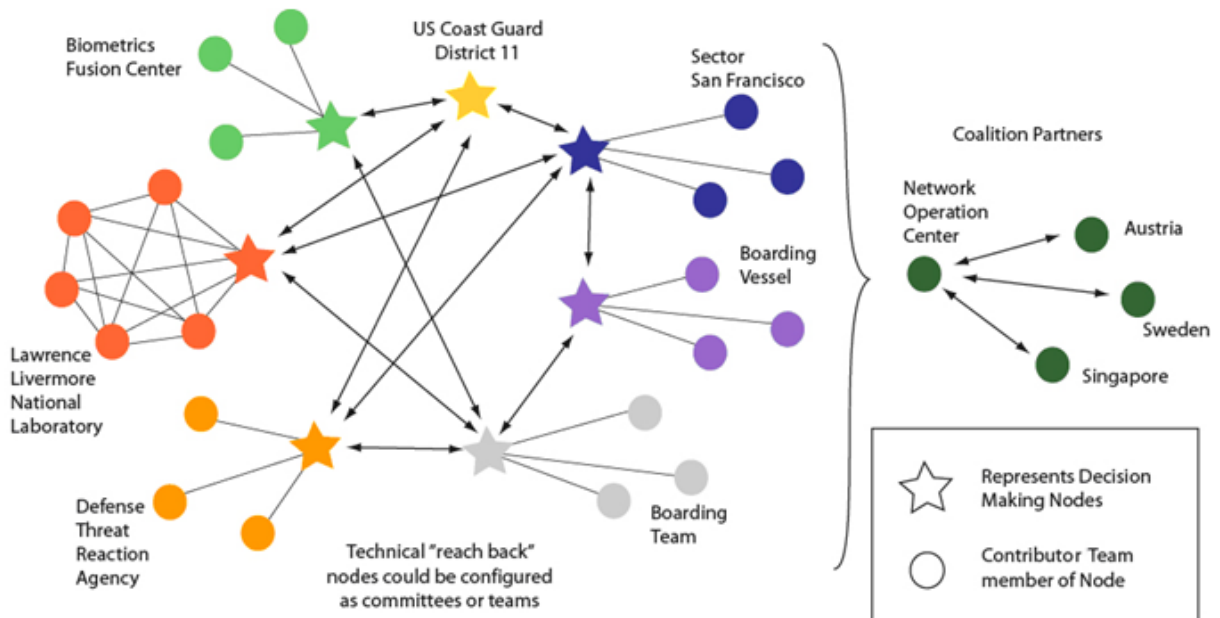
Biometrics Fusion Center

US Coast Guard District 11

Sector San Francisco

Coalition Partners

Network Operation Center

Austria

Sweden

Singapore

Boarding Vessel

Lawrence Livermore National Laboratory

Defense Threat Reaction Agency

Boarding Team

Technical "reach back" nodes could be configured as committees or teams

Represents Decision Making Nodes

Contributor Team member of Node